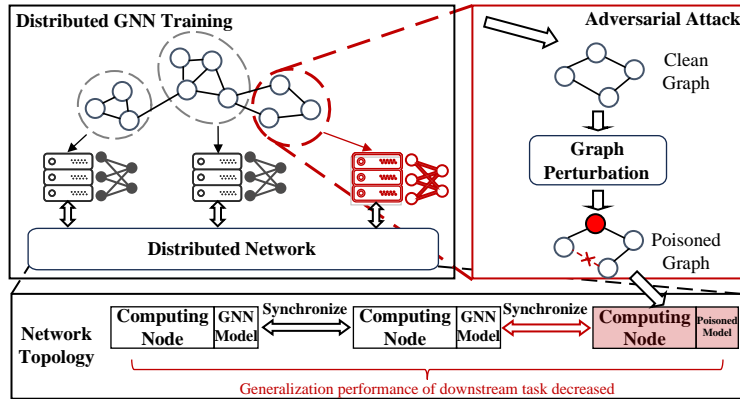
Distributed GNN Training

Adversarial Attack

Clean Graph

Graph Perturbation

Poisoned Graph

Distributed Network

Network Topology

Computing Node

GNN Model

Synchronize

Computing Node

GNN Model

Synchronize

Computing Node

Poisoned Model

Generalization performance of downstream task decreased